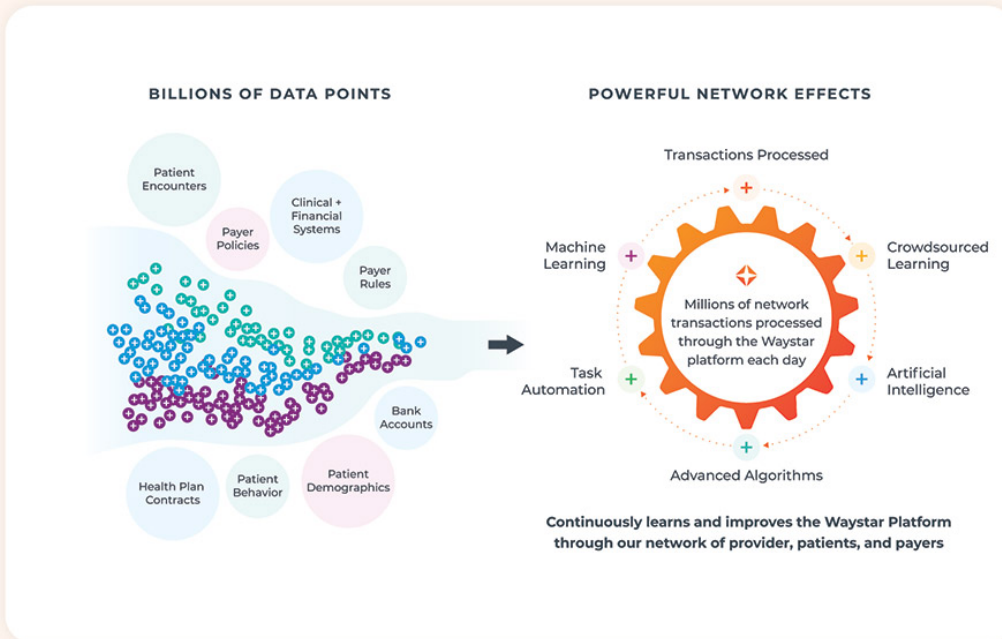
BILLIONS OF DATA POINTS

Patient Encounters

Payer Policies

Clinical + Financial Systems

Payer Rules

Bank Accounts

Health Plan Contracts

Patient Behavior

Patient Demographics

POWERFUL NETWORK EFFECTS

Transactions Processed

Machine Learning

Crowdsourced Learning

Millions of network transactions processed through the Waystar platform each day

Task Automation

Artificial Intelligence

Advanced Algorithms

Continuously learns and improves the Waystar Platform through our network of provider, patients, and payers